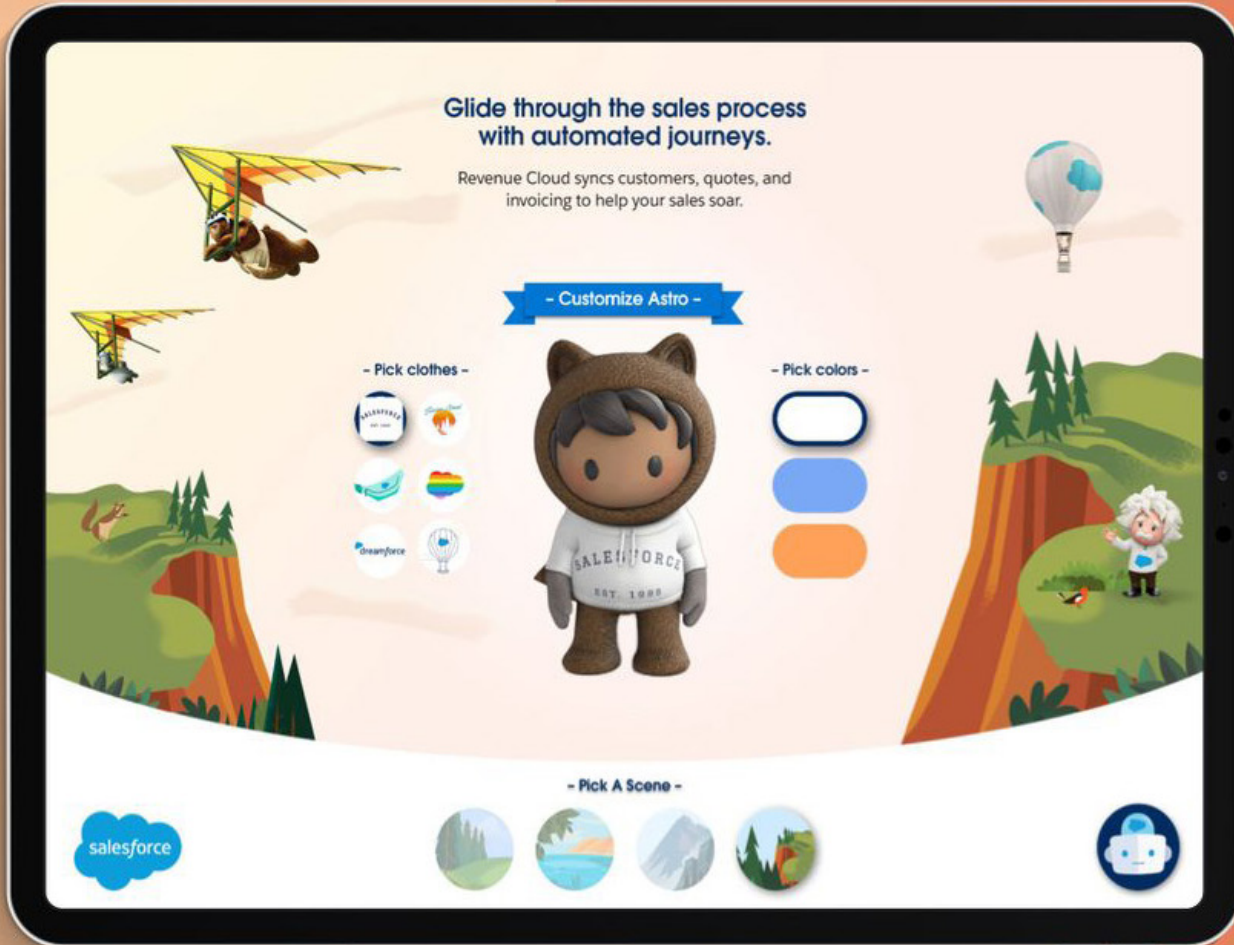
Glide through the sales process with automated journeys.

Revenue Cloud syncs customers, quotes, and invoicing to help your sales soar.

- Customize Astro -

- Pick clothes -

SALESFORCE

dreamforce

SALESFORCE EST. 1999

- Pick colors -

- Pick A Scene -

salesforce